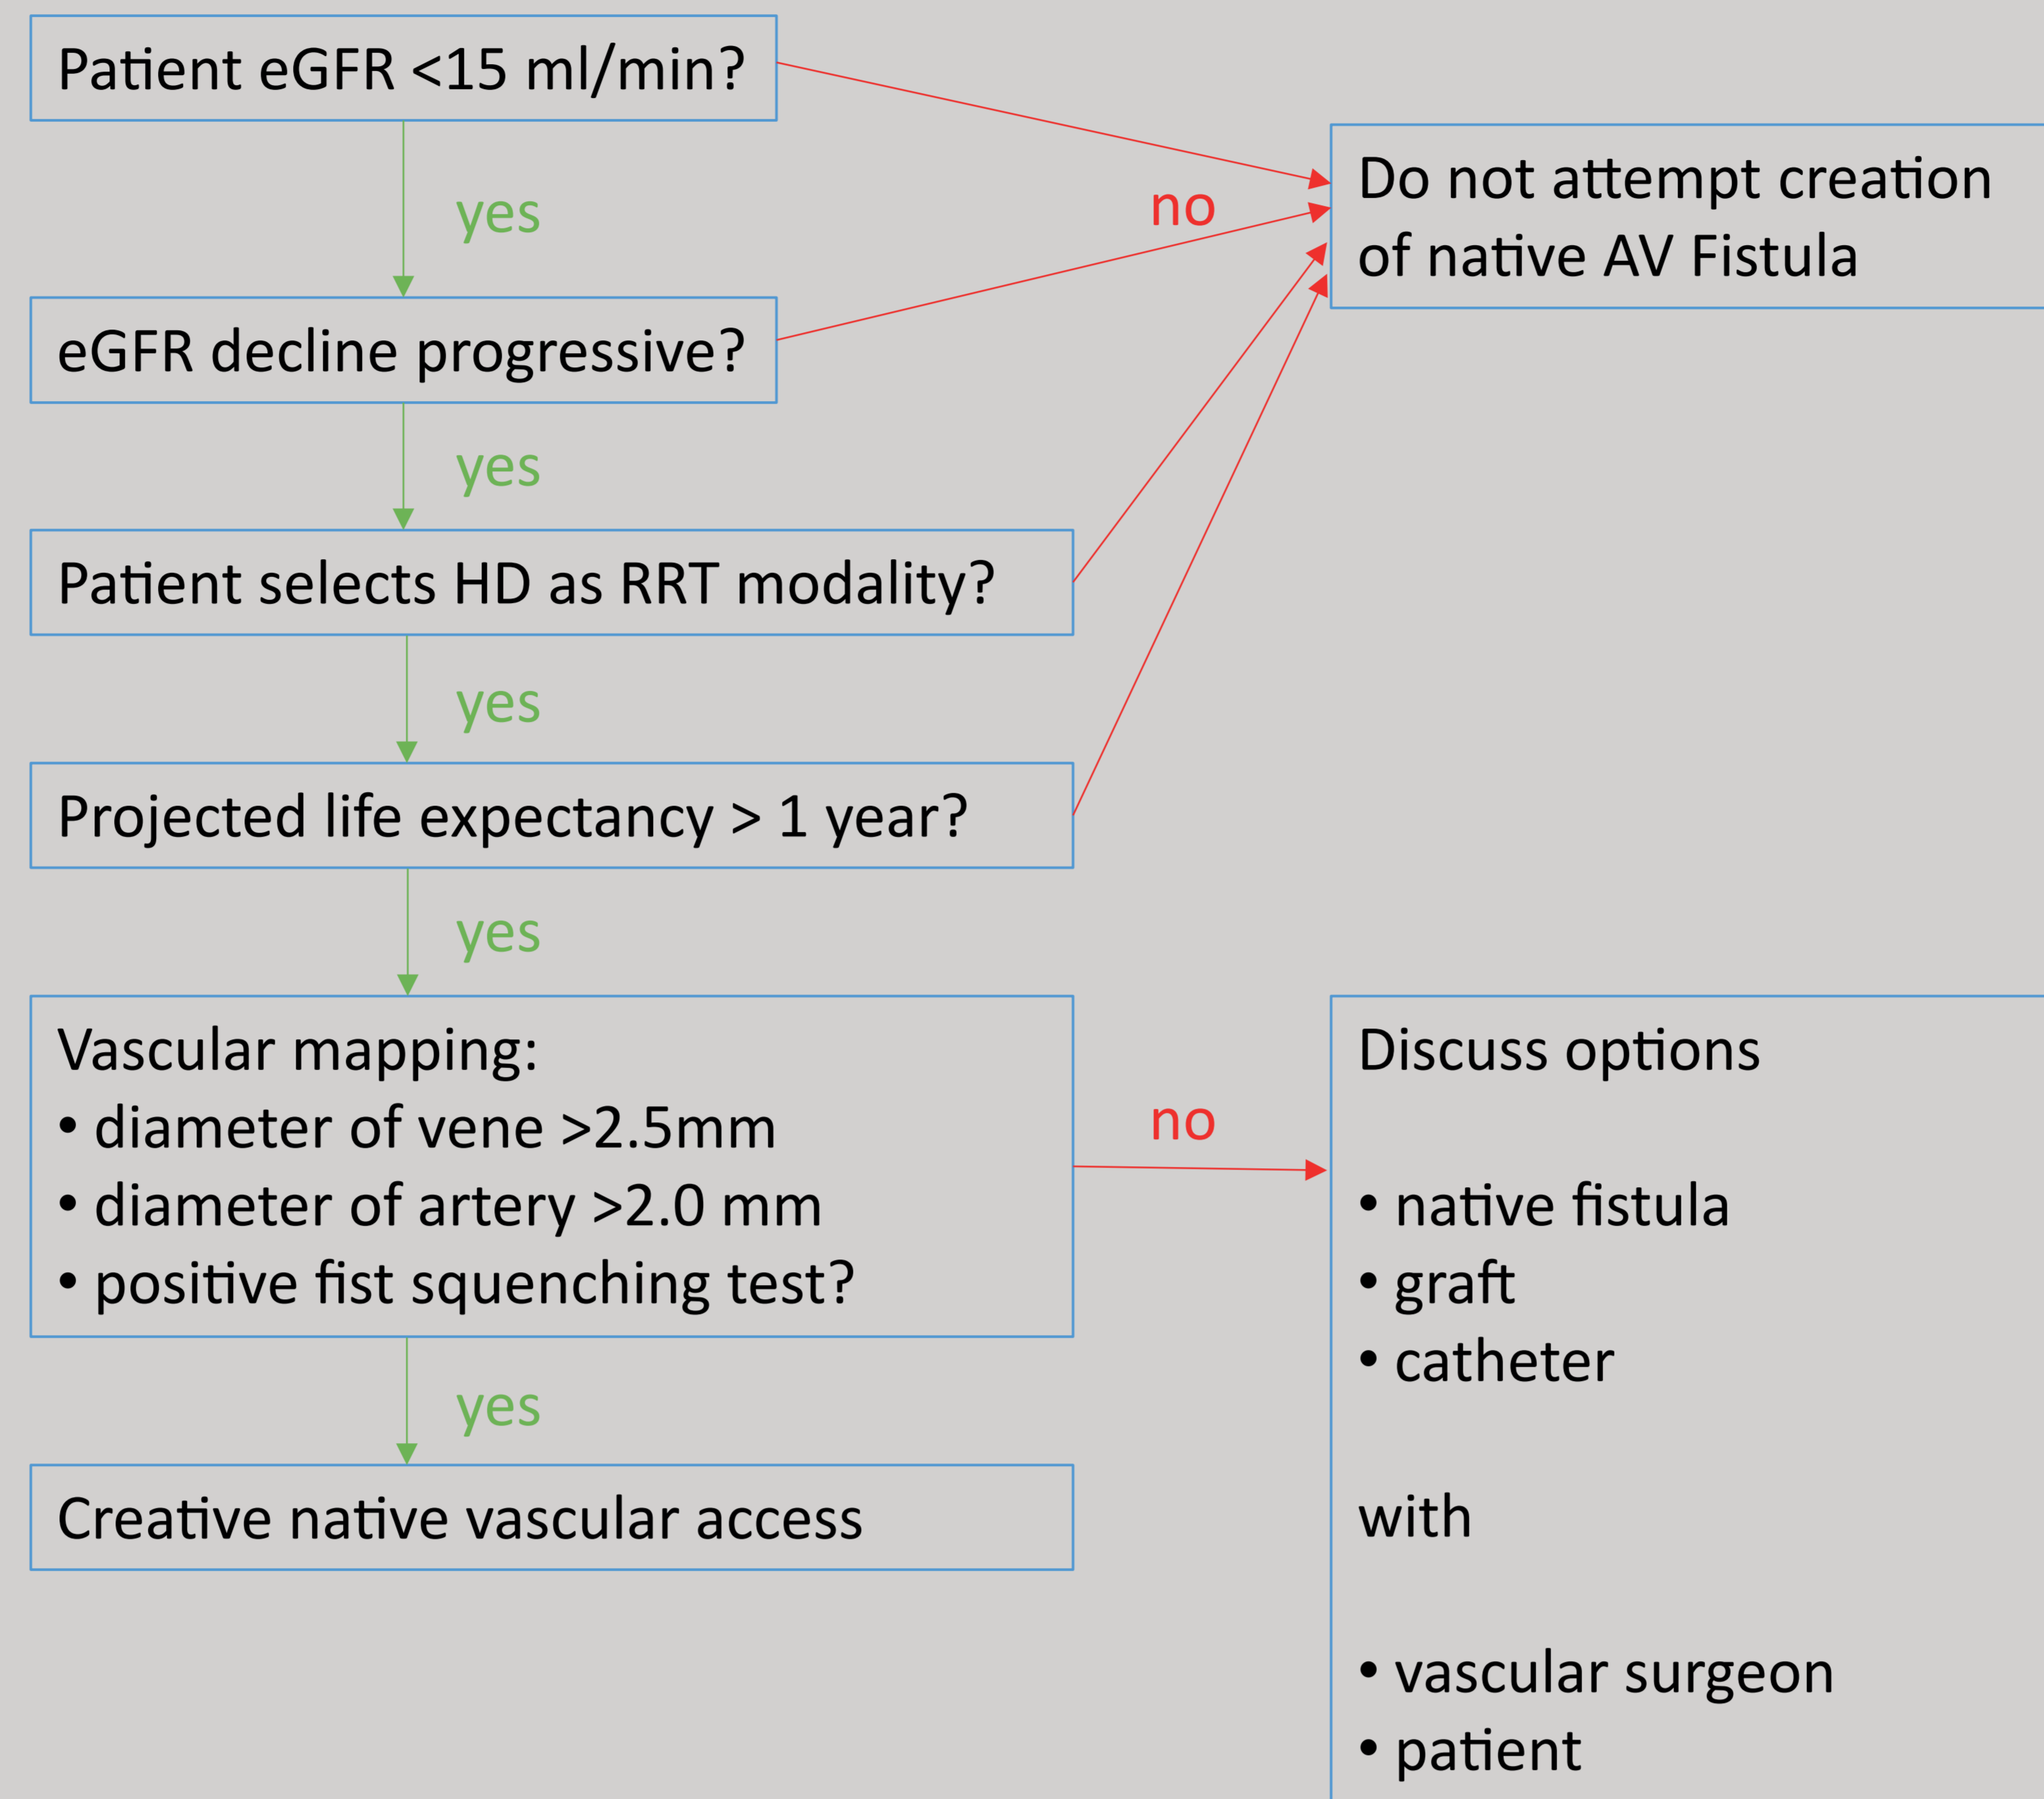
Patient eGFR <15 ml/min?

yes

eGFR decline progressive?

yes

Patient selects HD as RRT modality?

yes

Projected life expectancy > 1 year?

yes

Vascular mapping:
• diameter of vene >2.5mm
• diameter of artery >2.0 mm
• positive fist squenching test?

yes

Creative native vascular access

no

Do not attempt creation of native AV Fistula

no

Discuss options

• native fistula
• graft
• catheter

with

• vascular surgeon
• patient